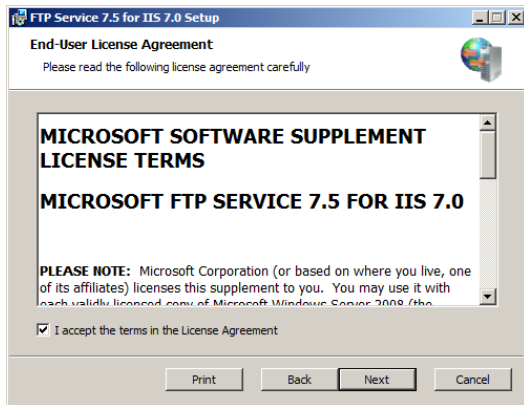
FTP Service 7.5 for IIS 7.0 Setup

End-User License Agreement

Please read the following license agreement carefully

MICROSOFT SOFTWARE SUPPLEMENT LICENSE TERMS

MICROSOFT FTP SERVICE 7.5 FOR IIS 7.0

PLEASE NOTE: Microsoft Corporation (or based on where you live, one of its affiliates) licenses this supplement to you. You may use it with each validly licensed copy of Microsoft Windows Server 2008 (the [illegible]

I accept the terms in the License Agreement

Print Back Next Cancel